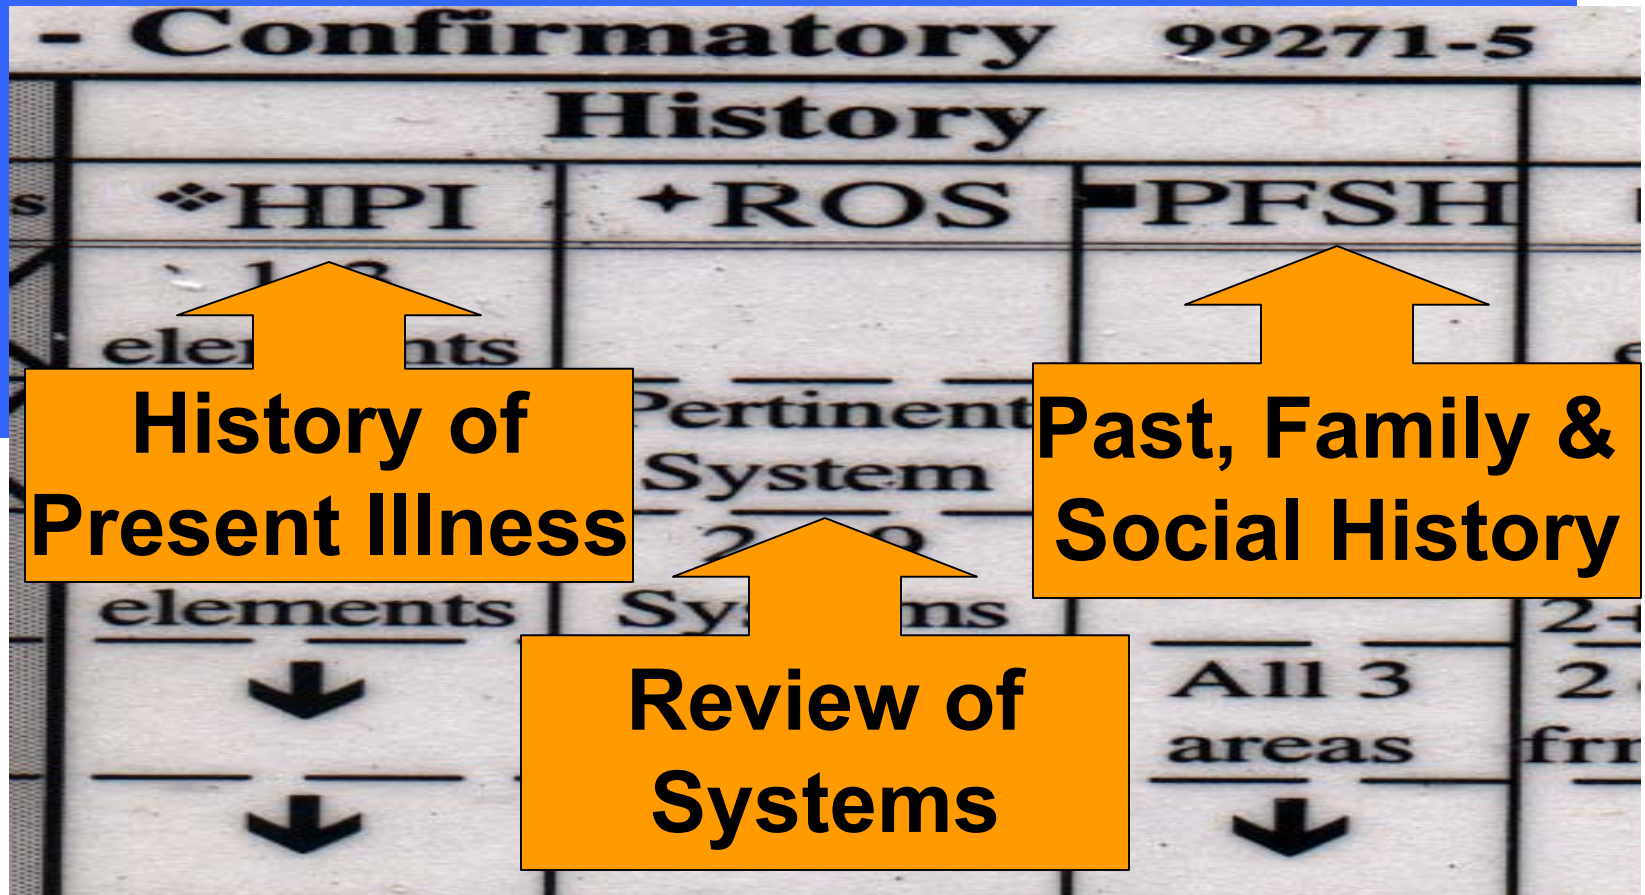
- Confirmatory 99271-5

History

❖HPI | ✦ROS | ▪PFSH

1-3 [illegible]

ele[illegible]nts

History of Present Illness

Pertinent System

2-9 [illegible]

elements | Sy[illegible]ms

Review of Systems

Past, Family & Social History

All 3 areas

2-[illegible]

2 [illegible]

frr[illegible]